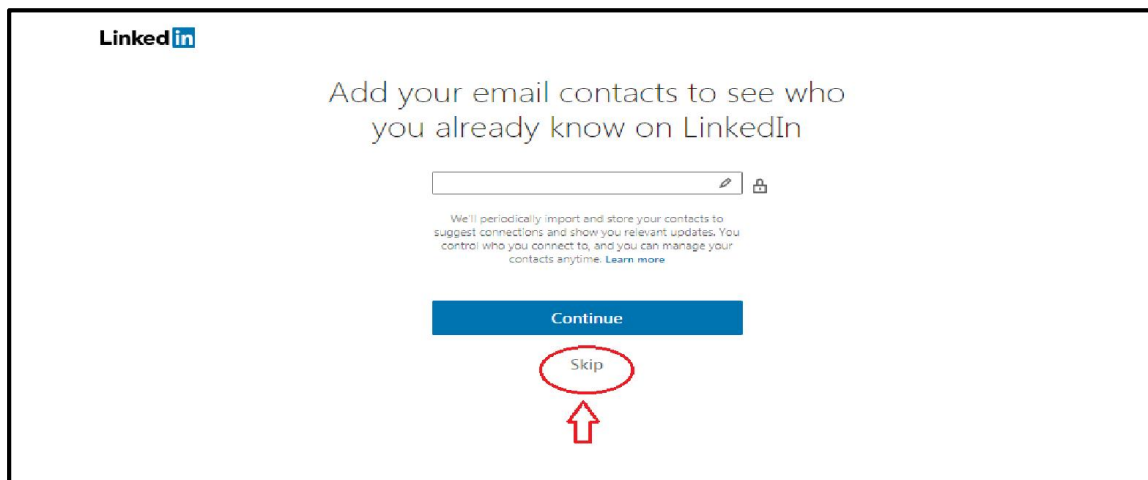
Linked in

Add your email contacts to see who you already know on LinkedIn

We'll periodically import and store your contacts to suggest connections and show you relevant updates. You control who you connect to, and you can manage your contacts anytime. Learn more

Continue

Skip